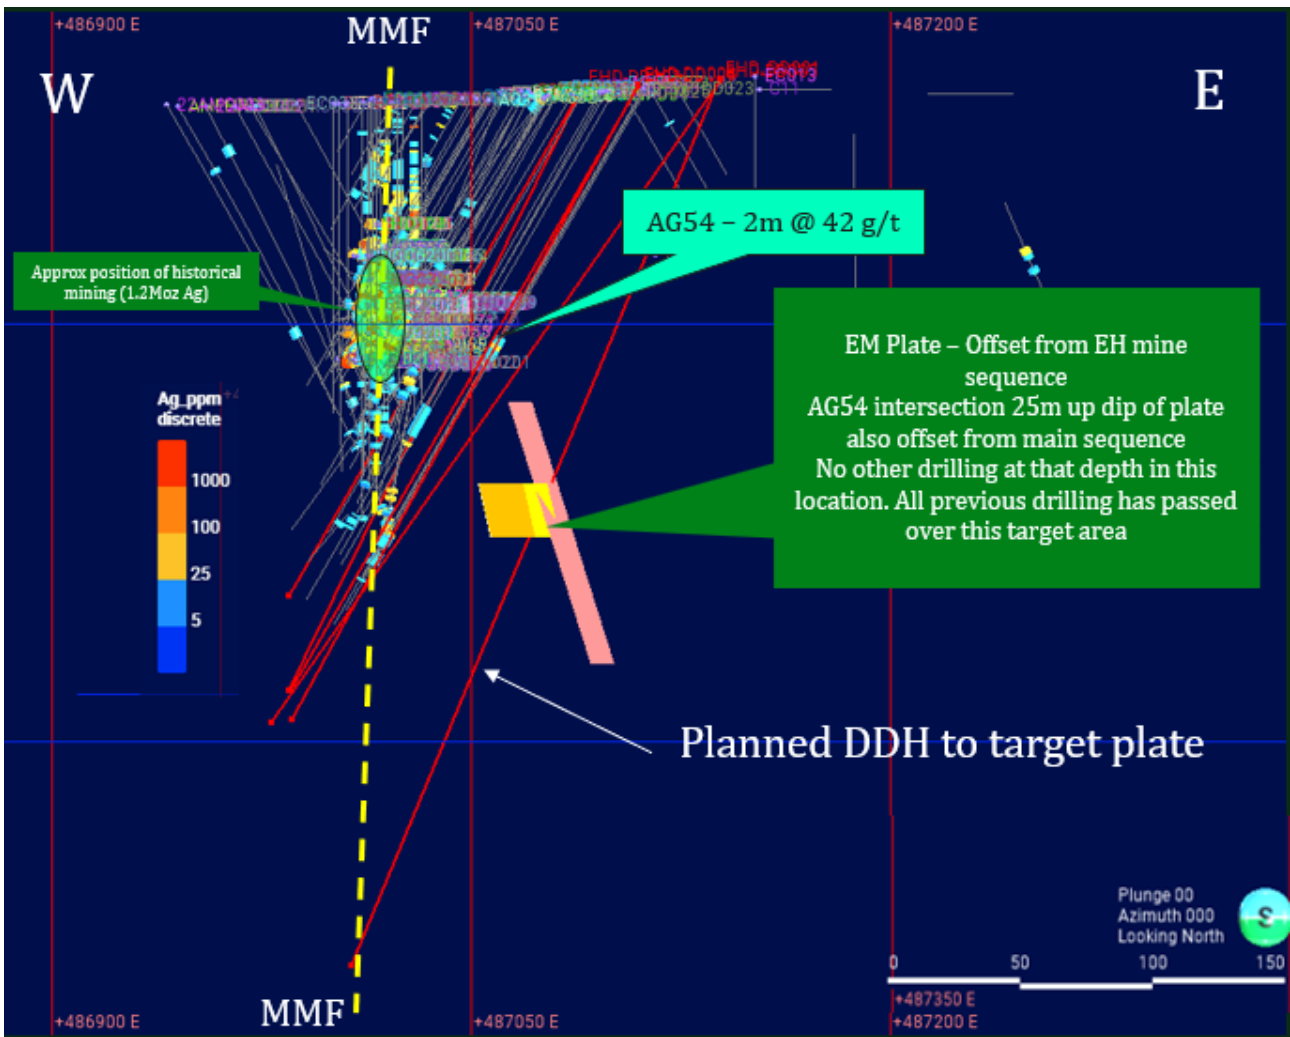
+486900 E

MMF

+487050 E

+487200 E

W

E

AG54 – 2m @ 42 g/t

Approx position of historical mining (1.2Moz Ag)

EM Plate – Offset from EH mine sequence
AG54 intersection 25m up dip of plate also offset from main sequence
No other drilling at that depth in this location. All previous drilling has passed over this target area

Ag_ppm discrete

1000

100

25

5

Planned DDH to target plate

Plunge 00
Azimuth 000
Looking North

S

0

50

100

150

MMF

+486900 E

+487050 E

+487350 E
+487200 E